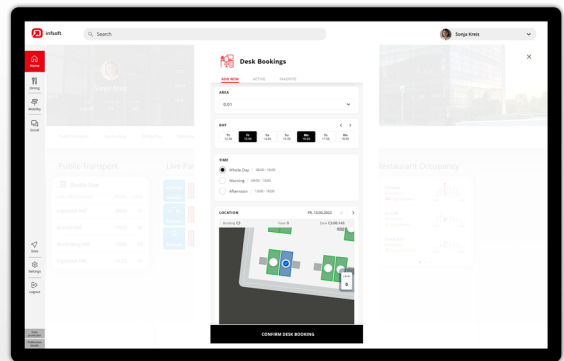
infsoft

Search

Sonja Kreis

Home

Dining

Mobility

Social

Share

Settings

Logout

Desk Bookings

BOOK NOW

ACTIVE

FAVORITES

AREA

0.01

DAY

Fr. 12.06

Sa. 13.06

Su. 14.06

Mo. 15.06

Tu. 16.06

We. 17.06

Th. 18.06

TIME

Whole Day 08:00 - 18:00

Morning 08:00 - 13:00

Afternoon 13:00 - 18:00

LOCATION

Fr, 13.06.2022

Building C1

Floor B

Desk C3.00.143

Public Transport

Live Pa

Restaurant Occupancy

CONFIRM DESK BOOKING